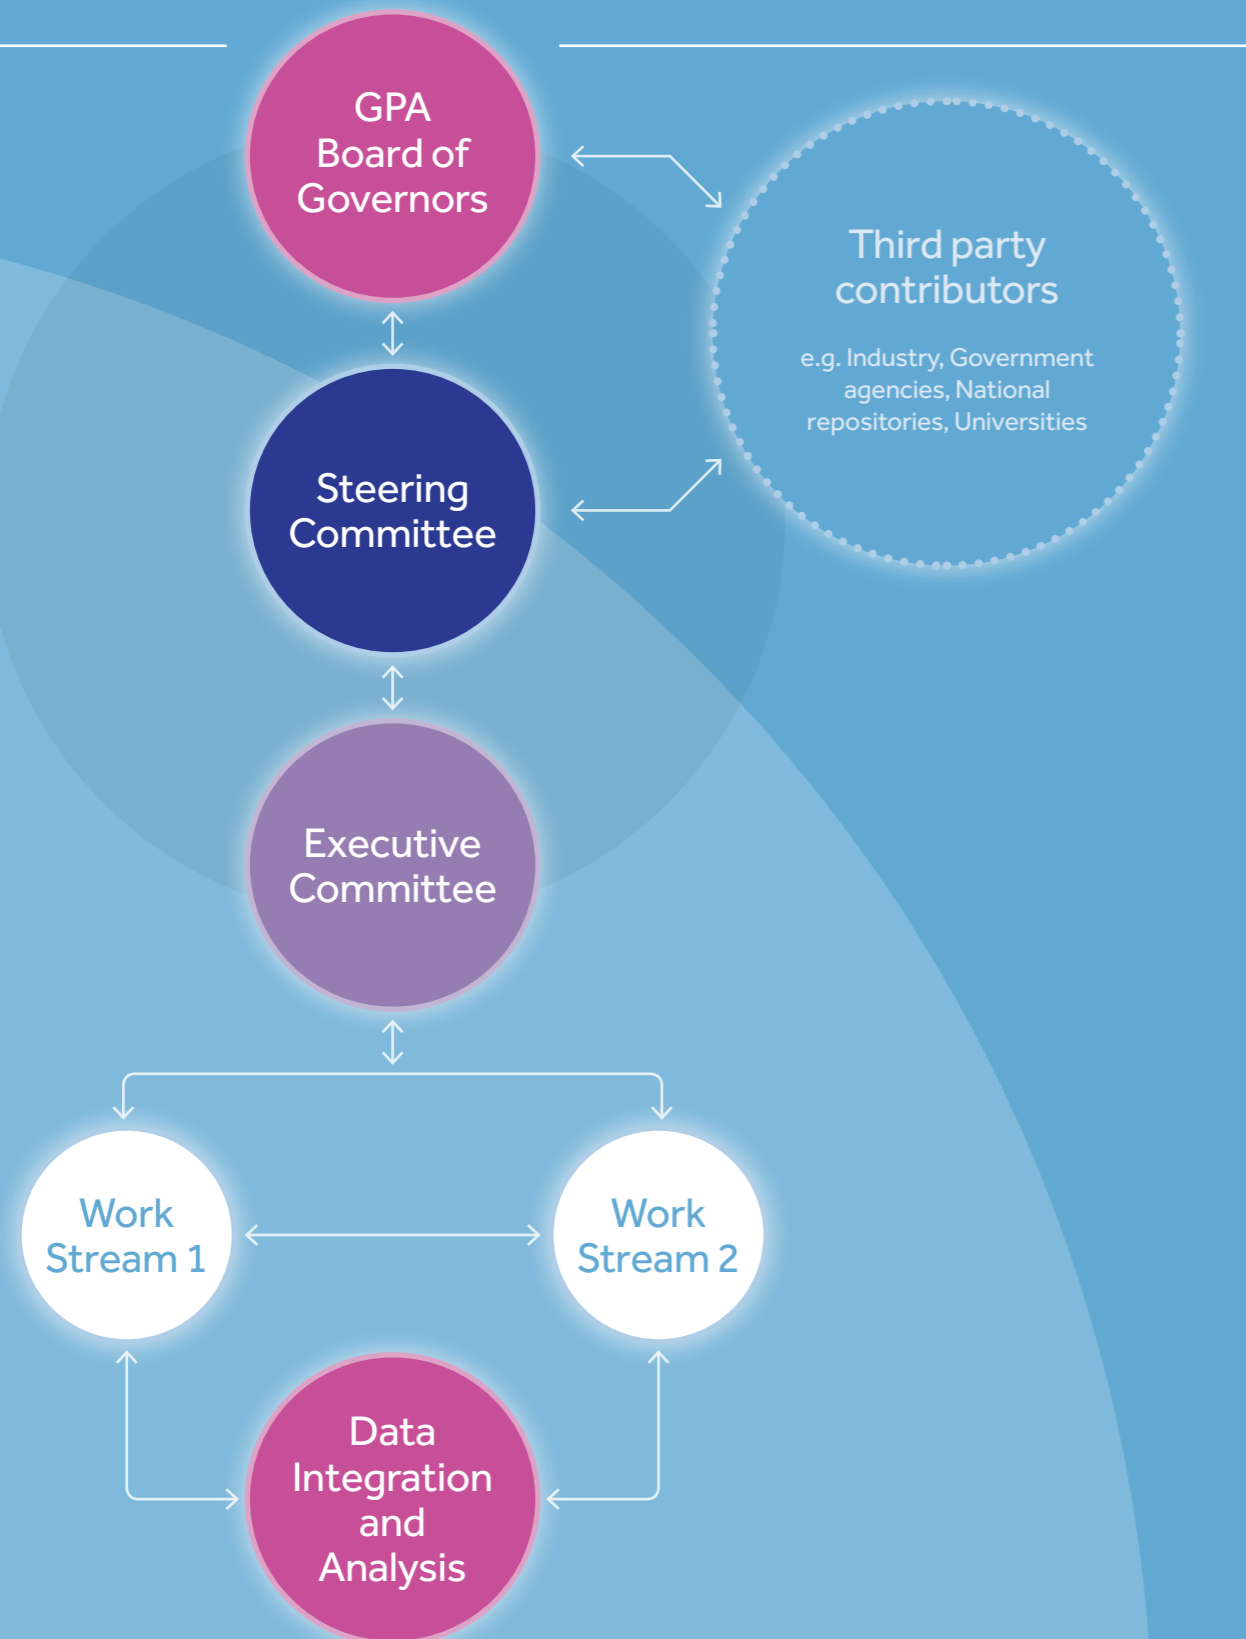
GPA Board of Governors

Third party contributors

e.g. Industry, Government agencies, National repositories, Universities

Steering Committee

Executive Committee

Work Stream 1

Work Stream 2

Data Integration and Analysis